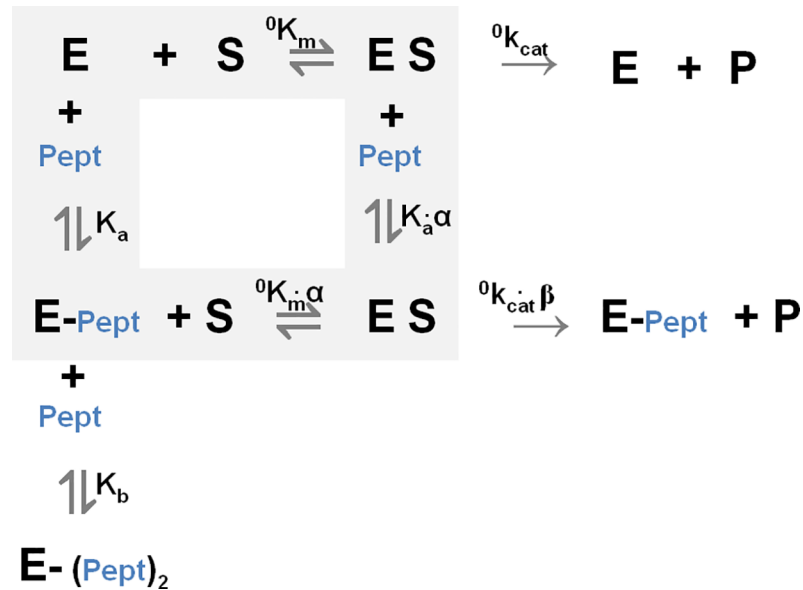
E + S $\overset{^0K_m}{\rightleftharpoons}$ E S $\overset{^0k_{cat}}{\longrightarrow}$ E + P

+ Pept $\rightleftharpoons$ $K_a$

+ Pept $\rightleftharpoons$ $K_a \cdot \alpha$

E-Pept + S $\overset{^0K_m \cdot \alpha}{\rightleftharpoons}$ E S $\overset{^0k_{cat} \cdot \beta}{\longrightarrow}$ E-Pept + P

+ Pept $\rightleftharpoons$ $K_b$

E- (Pept)$_2$